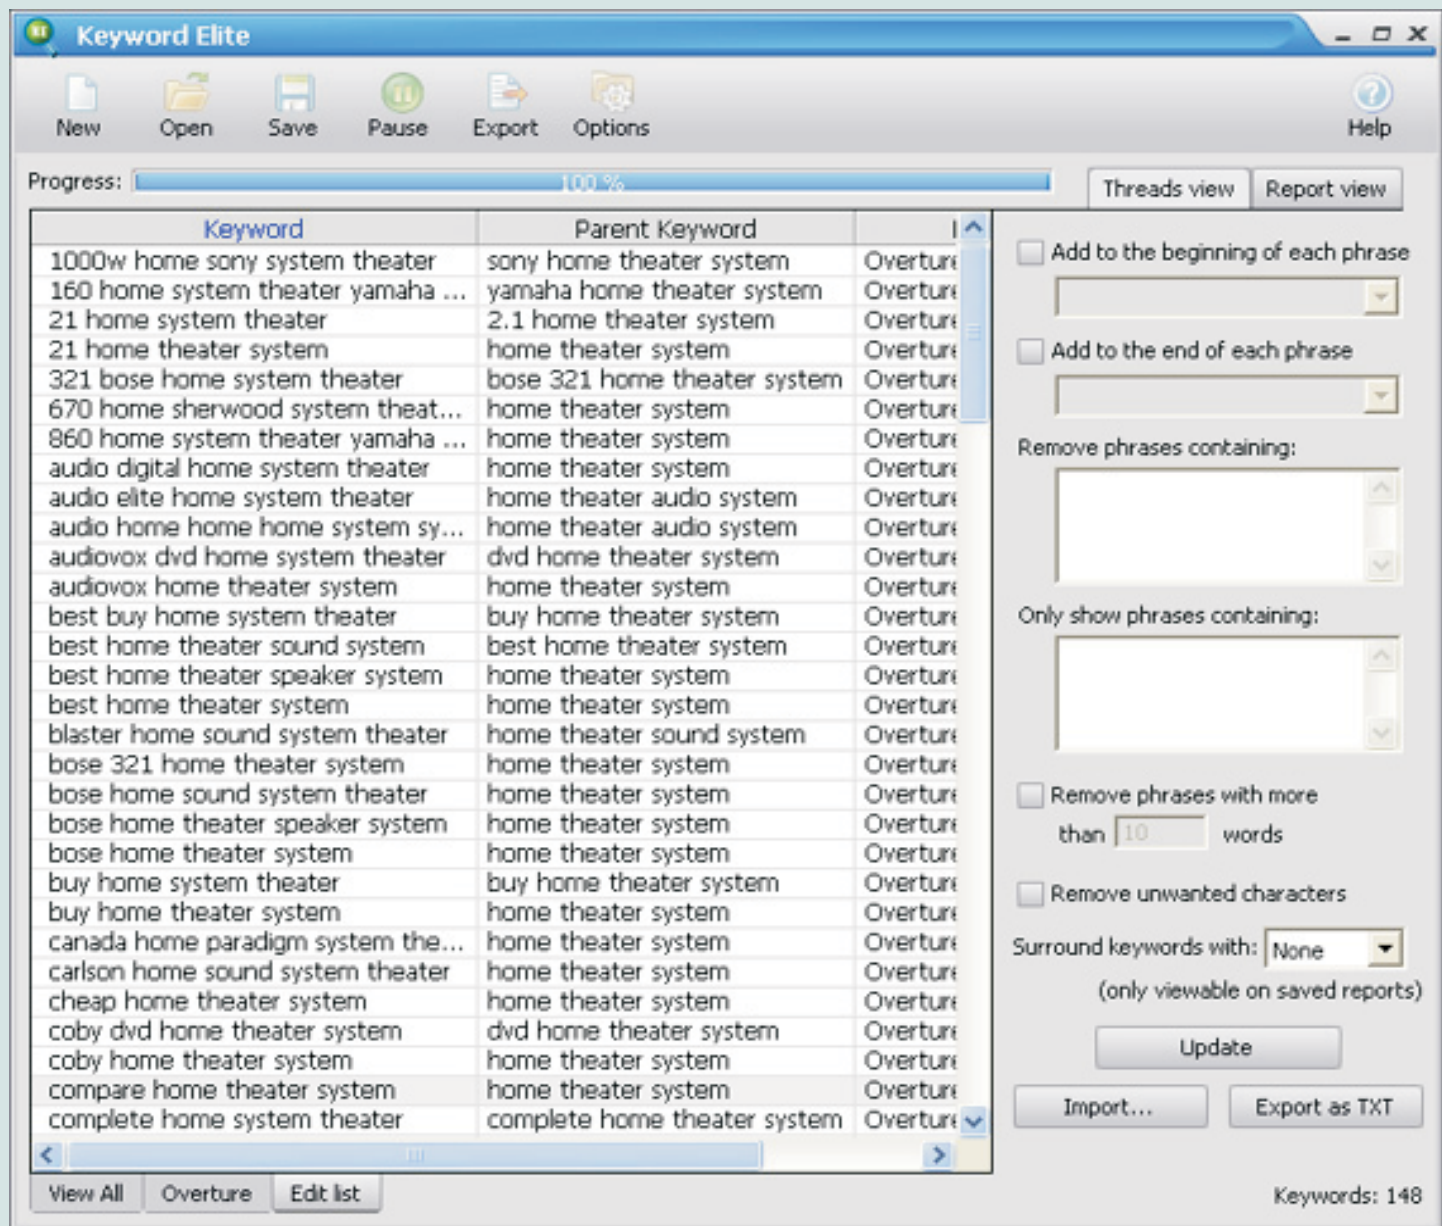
Keyword Elite

New Open Save Pause Export Options Help

Progress: 100 %

Threads view Report view

| Keyword | Parent Keyword | I |
|---|---|---|
| 1000w home sony system theater | sony home theater system | Overture |
| 160 home system theater yamaha ... | yamaha home theater system | Overture |
| 21 home system theater | 2.1 home theater system | Overture |
| 21 home theater system | home theater system | Overture |
| 321 bose home system theater | bose 321 home theater system | Overture |
| 670 home sherwood system theat... | home theater system | Overture |
| 860 home system theater yamaha ... | home theater system | Overture |
| audio digital home system theater | home theater system | Overture |
| audio elite home system theater | home theater audio system | Overture |
| audio home home home system sy... | home theater audio system | Overture |
| audiovox dvd home system theater | dvd home theater system | Overture |
| audiovox home theater system | home theater system | Overture |
| best buy home system theater | buy home theater system | Overture |
| best home theater sound system | best home theater system | Overture |
| best home theater speaker system | home theater system | Overture |
| best home theater system | home theater system | Overture |
| blaster home sound system theater | home theater sound system | Overture |
| bose 321 home theater system | home theater system | Overture |
| bose home sound system theater | home theater system | Overture |
| bose home theater speaker system | home theater system | Overture |
| bose home theater system | home theater system | Overture |
| buy home system theater | buy home theater system | Overture |
| buy home theater system | home theater system | Overture |
| canada home paradigm system the... | home theater system | Overture |
| carlson home sound system theater | home theater system | Overture |
| cheap home theater system | home theater system | Overture |
| coby dvd home theater system | dvd home theater system | Overture |
| coby home theater system | home theater system | Overture |
| compare home theater system | home theater system | Overture |
| complete home system theater | complete home theater system | Overture |

Add to the beginning of each phrase

Add to the end of each phrase

Remove phrases containing:

Only show phrases containing:

Remove phrases with more than 10 words

Remove unwanted characters

Surround keywords with: None

(only viewable on saved reports)

Update

Import... Export as TXT

View All Overture Edit list

Keywords: 148